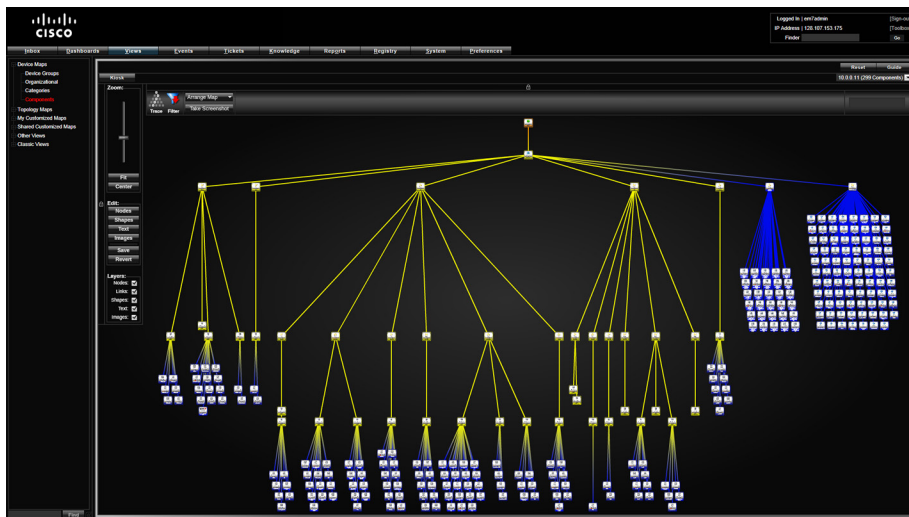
cisco

Logged in | em7admin
IP Address | 128.107.153.175
Finder
Go
[Sign-ou
[Toolbox

Inbox
Dashboards
Views
Events
Tickets
Knowledge
Reports
Registry
System
Preferences

Device Maps
Device Groups
Organizational
Categories
Components
Topology Maps
My Customized Maps
Shared Customized Maps
Other Views
Classic Views

Reset
Guide
10.0.0.11 (299 Components)

Zoom:
Fit
Center
Edit:
Nodes
Shapes
Text
Images
Save
Revert
Layers:
Nodes:
Links:
Shapes:
Text:
Images:

Trace
Filter
Arrange Map
Take Screenshot

Find